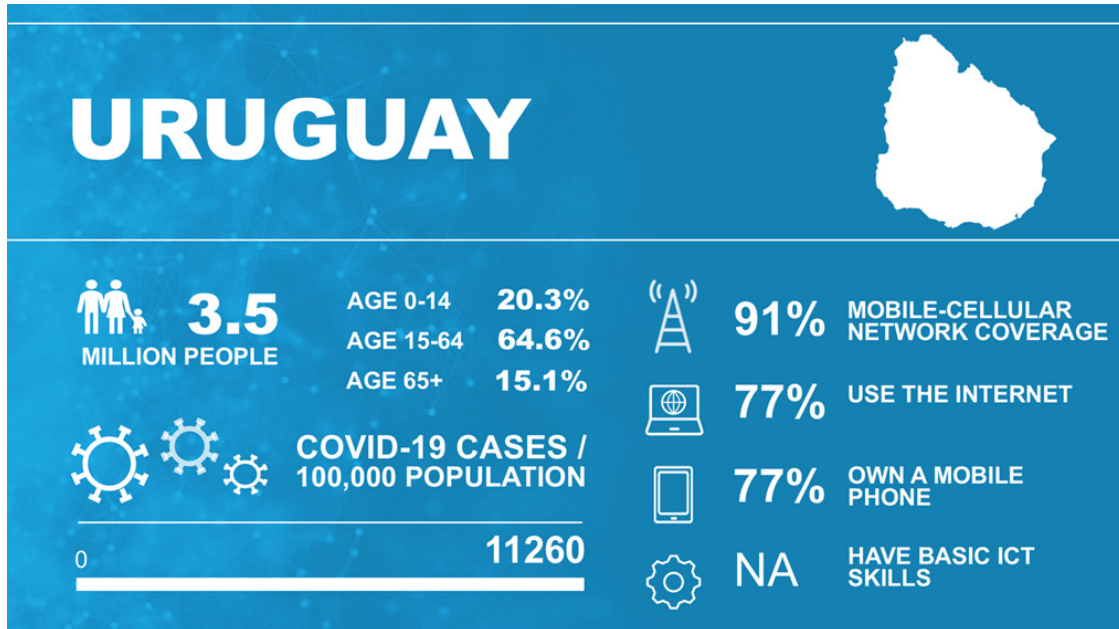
URUGUAY

3.5
MILLION PEOPLE

| AGE 0-14 | 20.3% |
|---|---|
| AGE 15-64 | 64.6% |
| AGE 65+ | 15.1% |

COVID-19 CASES / 100,000 POPULATION

0
11260

91% MOBILE-CELLULAR NETWORK COVERAGE

77% USE THE INTERNET

77% OWN A MOBILE PHONE

NA HAVE BASIC ICT SKILLS